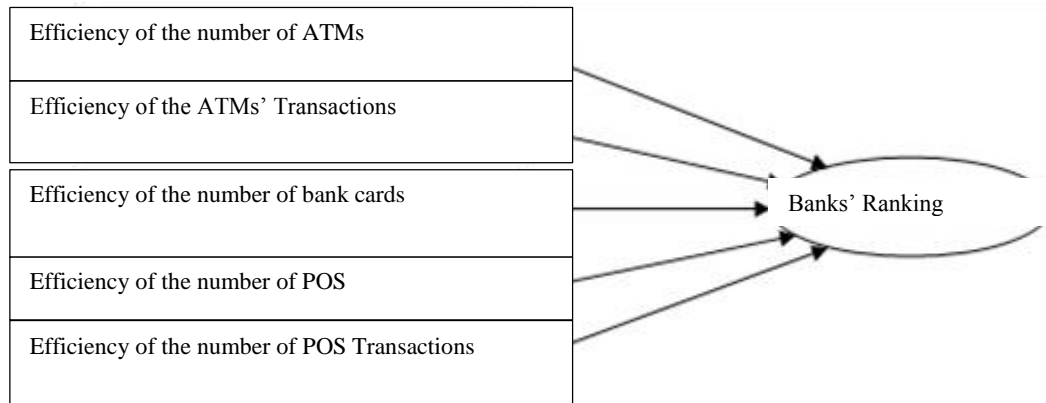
Efficiency of the number of ATMs

Efficiency of the ATMs' Transactions

Efficiency of the number of bank cards

Efficiency of the number of POS

Efficiency of the number of POS Transactions

Banks' Ranking